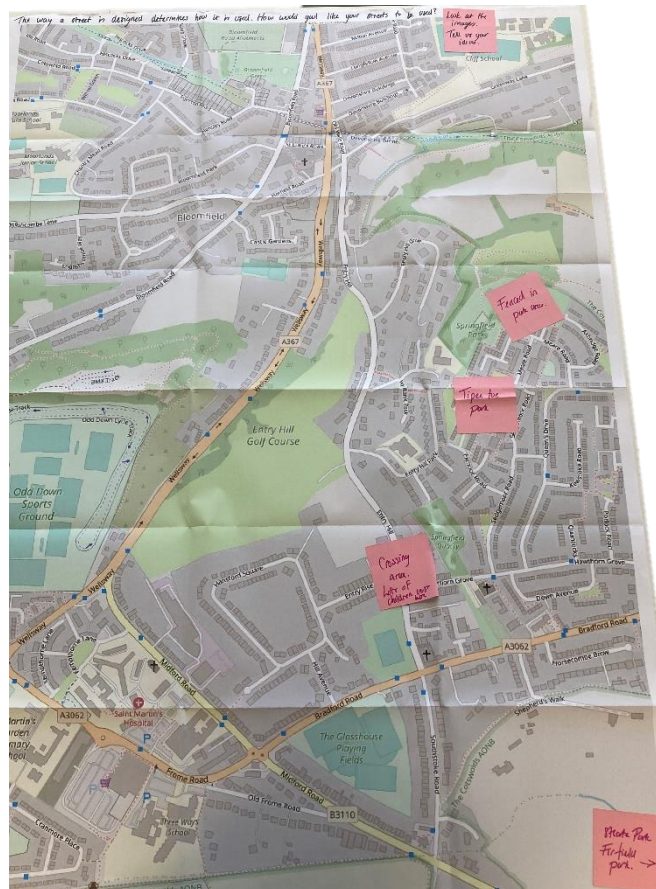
The way a street is designed determines how it is used. How would you like your streets to be used?

Look at the images. Tell us your ideas!

Fenced in park area

Tipi for park

Crossing area. Lots of children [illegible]

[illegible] Park Fairfields park →

Bloomfield

A367

Entry Hill Golf Course

Odd Down Sports Ground

Wellsway

Midford Road

Bradford Road

A3062

Saint Martin's Hospital

The Glasshouse Playing Fields

Frome Road

Old Frome Road

B3110

Entry Hill

Hawthorn Grove

Horsecombe Brow

Shepherds Walk

Southstoke Road

Three Ways School

Cranmore Place

Springfield Park

Odd Down Lane

Hillside Road

Bloomfield Road

Martin's Garden Primary School

The Cotswolds AONB